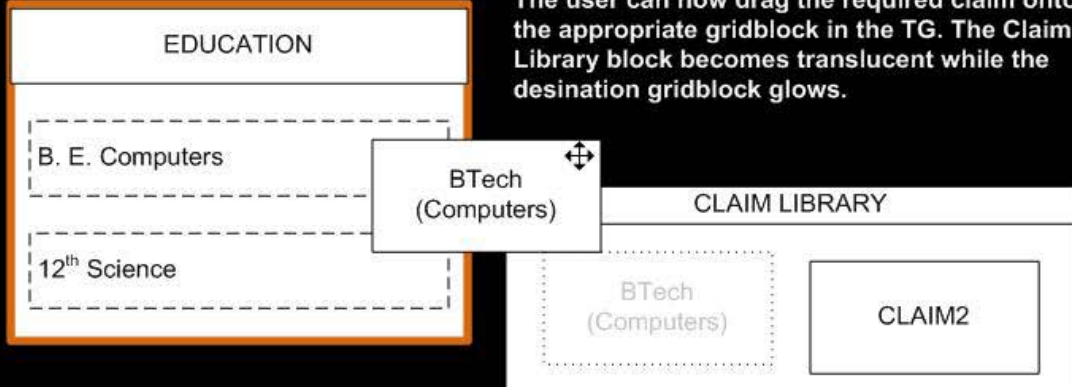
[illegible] the appropriate gridblock in the TG. The Claim Library block becomes translucent while the desination gridblock glows.

EDUCATION

B. E. Computers

$12^{th}$ Science

BTech (Computers)

CLAIM LIBRARY

BTech (Computers)

CLAIM2